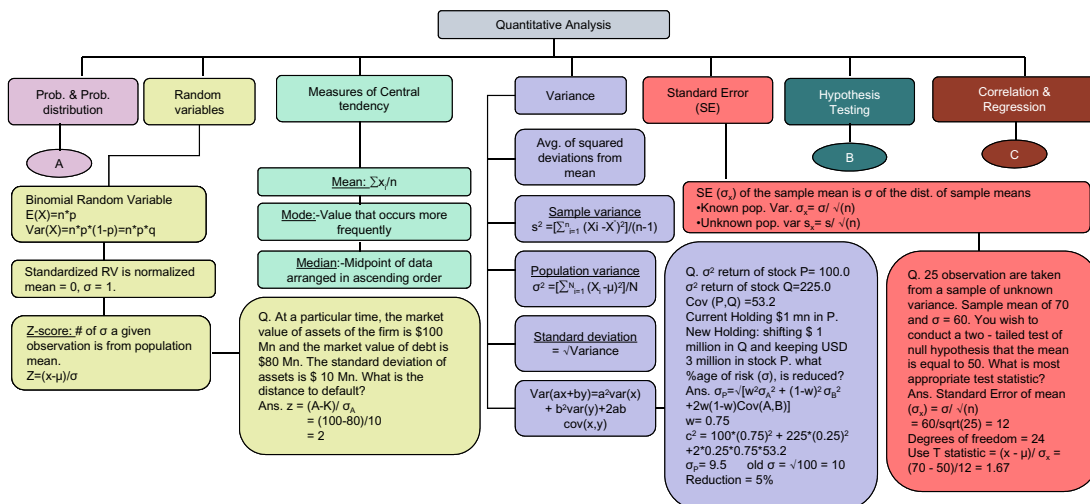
Quantitative Analysis

Prob. & Prob. distribution

Random variables

A

Binomial Random Variable
E(X)=n*p
Var(X)=n*p*(1-p)=n*p*q

Standardized RV is normalized mean = 0, σ = 1.

Z-score: # of σ a given observation is from population mean.
Z=(x-μ)/σ

Measures of Central tendency

Mean: $\sum x_i/n$

Mode:-Value that occurs more frequently

Median:-Midpoint of data arranged in ascending order

Q. At a particular time, the market value of assets of the firm is $100 Mn and the market value of debt is $80 Mn. The standard deviation of assets is $ 10 Mn. What is the distance to default?
Ans. z = (A-K)/ $σ_A$
= (100-80)/10
= 2

Variance

Avg. of squared deviations from mean

Sample variance
$s^2 = [\sum_{i=1}^{n} (Xi - X^-)^2]/(n-1)$

Population variance
$σ^2 = [\sum_{i=1}^{N} (X_i - μ)^2]/N$

Standard deviation
= √Variance

Var(ax+by)=a²var(x) + b²var(y)+2ab cov(x,y)

Standard Error (SE)

Hypothesis Testing

B

Correlation & Regression

C

SE ($σ_x$) of the sample mean is σ of the dist. of sample means
•Known pop. Var. $σ_x$= σ/ √(n)
•Unknown pop. var $s_x$= s/ √(n)

Q. σ² return of stock P= 100.0
σ² return of stock Q=225.0
Cov (P,Q) =53.2
Current Holding $1 mn in P.
New Holding: shifting $ 1 million in Q and keeping USD 3 million in stock P. what %age of risk (σ), is reduced?
Ans. $σ_P$=√[w²$σ_A^2$ + (1-w)² $σ_B^2$ +2w(1-w)Cov(A,B)]
w= 0.75
c² = 100*(0.75)² + 225*(0.25)² +2*0.25*0.75*53.2
$σ_P$= 9.5 old σ = √100 = 10
Reduction = 5%

Q. 25 observation are taken from a sample of unknown variance. Sample mean of 70 and σ = 60. You wish to conduct a two - tailed test of null hypothesis that the mean is equal to 50. What is most appropriate test statistic?
Ans. Standard Error of mean ($σ_x$) = σ/ √(n)
= 60/sqrt(25) = 12
Degrees of freedom = 24
Use T statistic = (x - μ)/ $σ_x$ = (70 - 50)/12 = 1.67